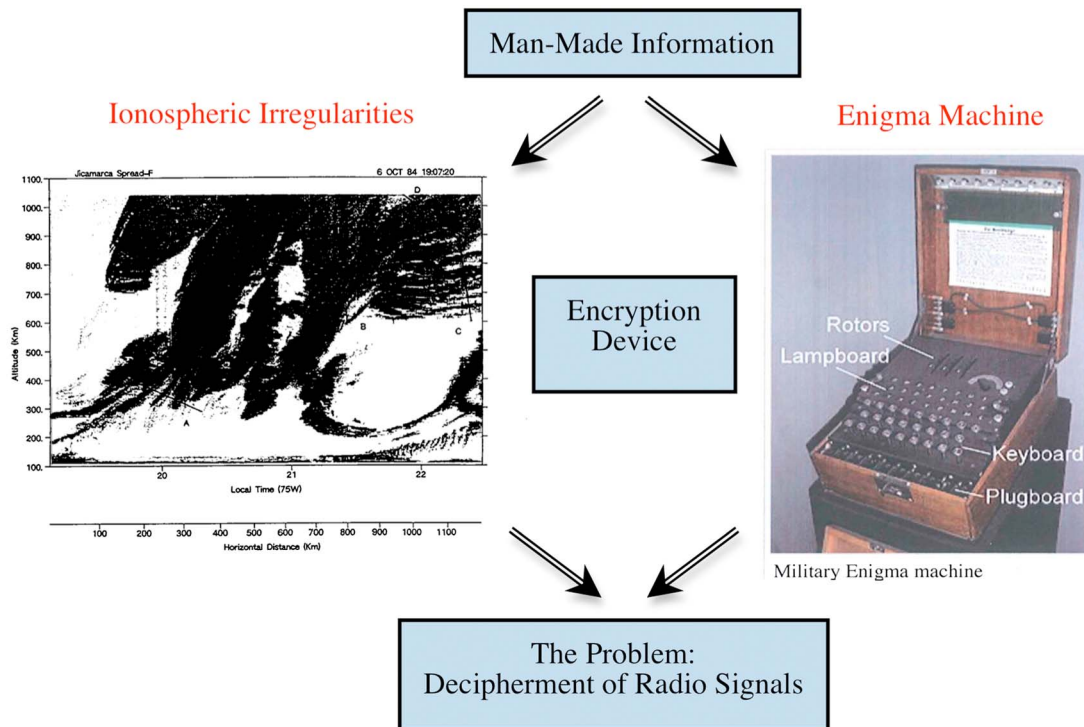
Man-Made Information

Ionospheric Irregularities

Enigma Machine

Jicamarca Spread-F

6 OCT 84 19:07:20

1100
1000
900
800
700
600
500
400
300
200
100

Altitude (Km)

D

B

C

A

20

21

22

Local Time (75W)

100 200 300 400 500 600 700 800 900 1000 1100

Horizontal Distance (Km)

Encryption Device

Rotors

Lampboard

Keyboard

Plugboard

Military Enigma machine

The Problem:
Decipherment of Radio Signals